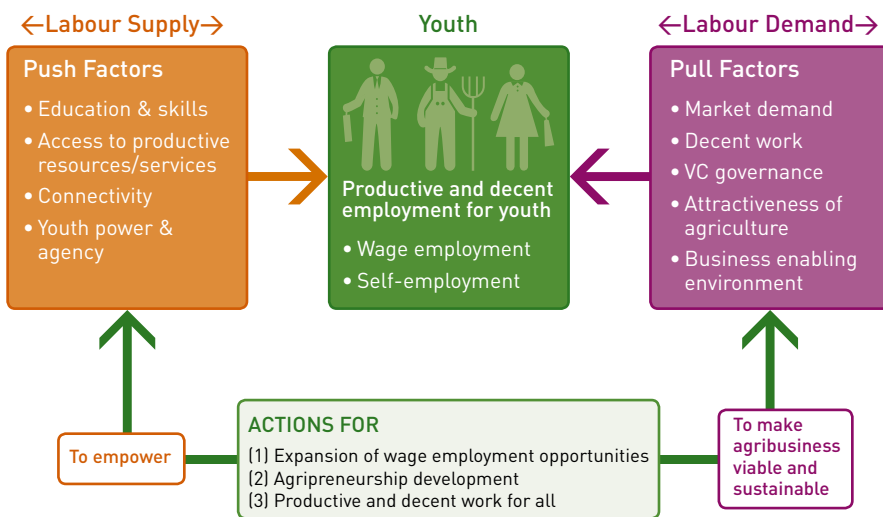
←Labour Supply→

Push Factors

• Education & skills
• Access to productive resources/services
• Connectivity
• Youth power & agency

Youth

Productive and decent employment for youth

• Wage employment
• Self-employment

←Labour Demand→

Pull Factors

• Market demand
• Decent work
• VC governance
• Attractiveness of agriculture
• Business enabling environment

To empower

ACTIONS FOR

(1) Expansion of wage employment opportunities
(2) Agripreneurship development
(3) Productive and decent work for all

To make agribusiness viable and sustainable